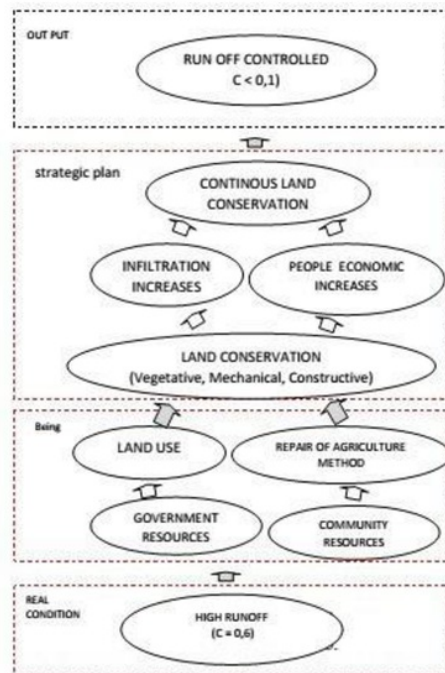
OUT PUT

RUN OFF CONTROLLED
C < 0,1)

strategic plan

CONTINOUS LAND CONSERVATION

INFILTRATION INCREASES

PEOPLE ECONOMIC INCREASES

LAND CONSERVATION
(Vegetative, Mechanical, Constructive)

Being

LAND USE

REPAIR OF AGRICULTURE METHOD

GOVERNMENT RESOURCES

COMMUNITY RESOURCES

REAL CONDITION

HIGH RUNOFF
(C = 0,6)